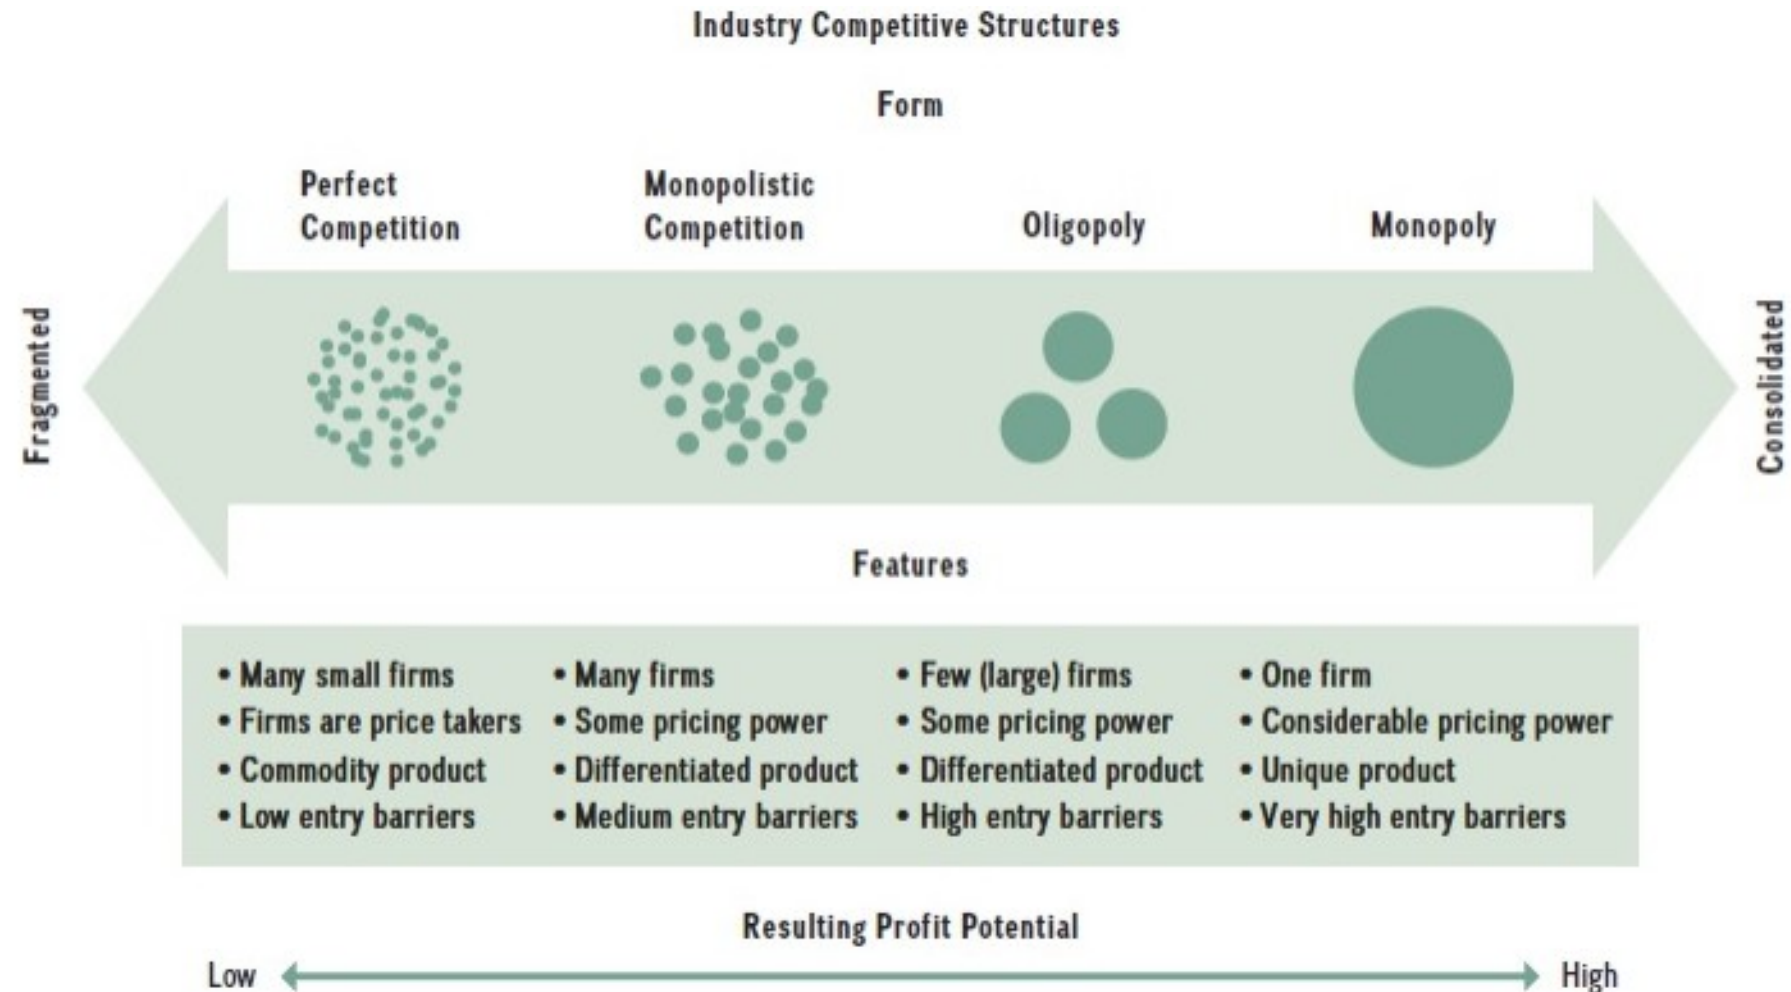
Industry Competitive Structures

Form

Perfect Competition

Monopolistic Competition

Oligopoly

Monopoly

Fragmented

Consolidated

Features

• Many small firms
• Firms are price takers
• Commodity product
• Low entry barriers

• Many firms
• Some pricing power
• Differentiated product
• Medium entry barriers

• Few (large) firms
• Some pricing power
• Differentiated product
• High entry barriers

• One firm
• Considerable pricing power
• Unique product
• Very high entry barriers

Resulting Profit Potential

Low

High